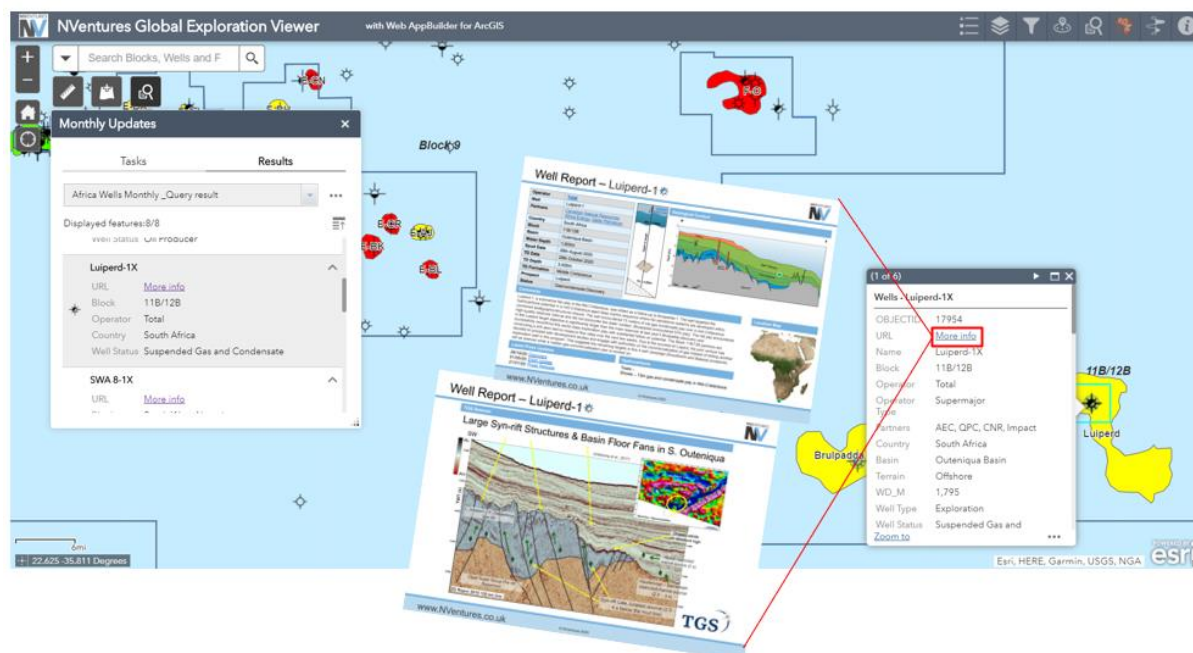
NVentures Global Exploration Viewer with Web AppBuilder for ArcGIS

Search Blocks, Wells and F

Monthly Updates

Tasks Results

Africa Wells Monthly _Query result

Displayed features:8/8

Well Status Oil Producer

Luiperd-1X
URL More info
Block 11B/12B
Operator Total
Country South Africa
Well Status Suspended Gas and Condensate

SWA 8-1X
URL More info

Block 9

Well Report – Luiperd-1

www.NVentures.co.uk

Well Report – Luiperd-1

Large Syn-rift Structures & Basin Floor Fans in S. Outeniqua

www.NVentures.co.uk

TGS

(1 of 6)

Wells - Luiperd-1X
OBJECTID 17954
URL More info
Name Luiperd-1X
Block 11B/12B
Operator Total
Operator Type Supermajor
Partners AEC, QPC, CNR, Impact
Country South Africa
Basin Outeniqua Basin
Terrain Offshore
WD_M 1,795
Well Type Exploration
Well Status Suspended Gas and
Zoom to

11B/12B
Luiperd
Brulpadda

6mi
22.625 -35.811 Degrees

Esri, HERE, Garmin, USGS, NGA
esri